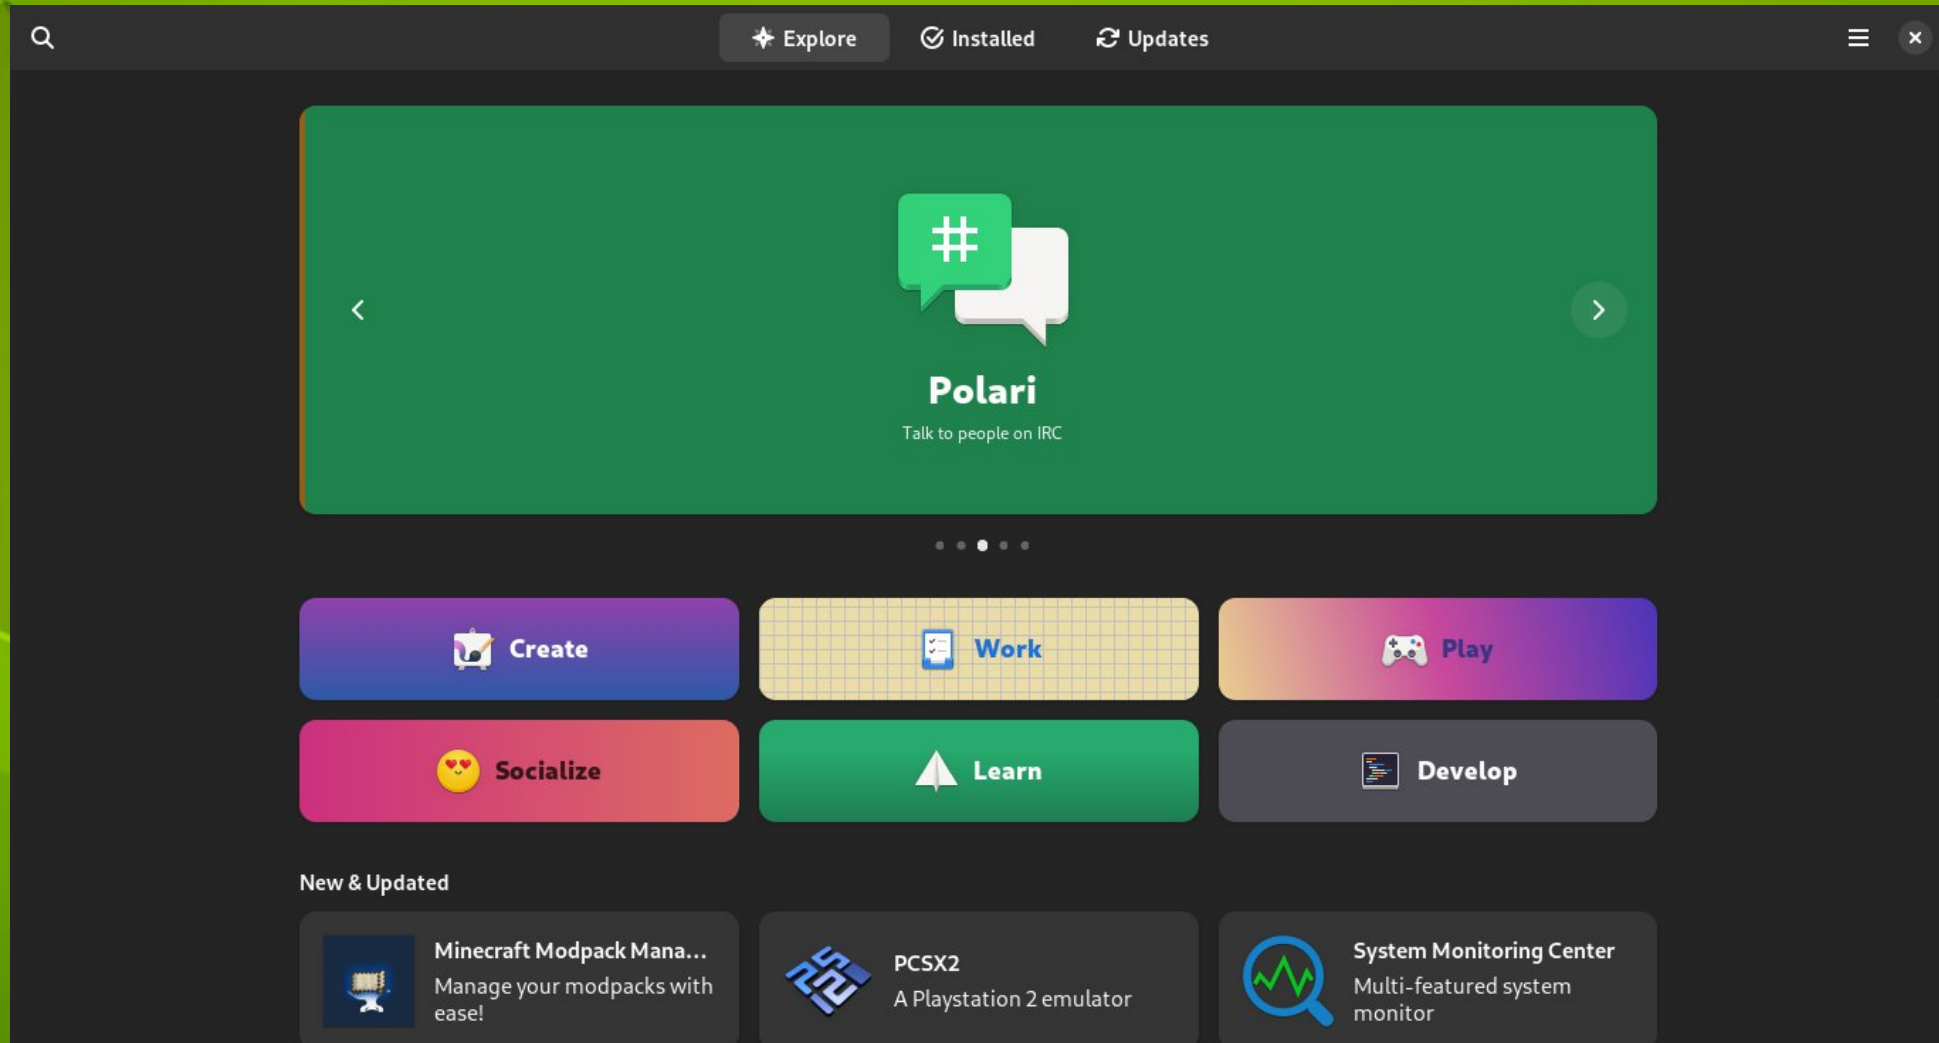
Explore Installed Updates

Polari
Talk to people on IRC

Create
Work
Play
Socialize
Learn
Develop

New & Updated

Minecraft Modpack Mana...
Manage your modpacks with ease!

PCSX2
A Playstation 2 emulator

System Monitoring Center
Multi-featured system monitor